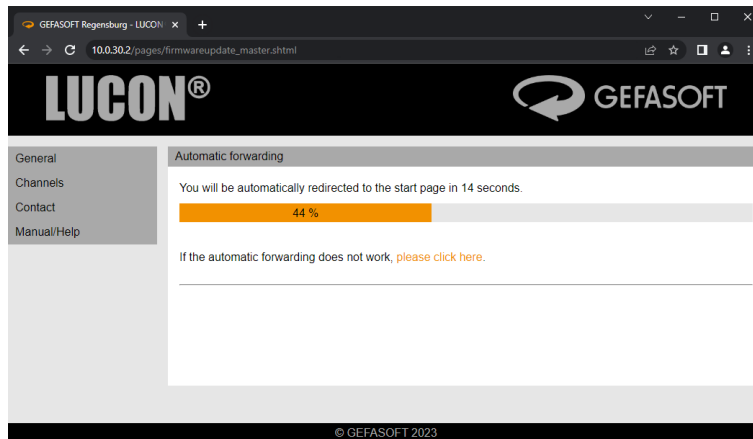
GEFASOFT Regensburg - LUCON ×
+
10.0.30.2/pages/firmwareupdate_master.shtml

LUCON®
GEFASOFT

General
Channels
Contact
Manual/Help

Automatic forwarding

You will be automatically redirected to the start page in 14 seconds.

44 %

If the automatic forwarding does not work, please click here.

© GEFASOFT 2023